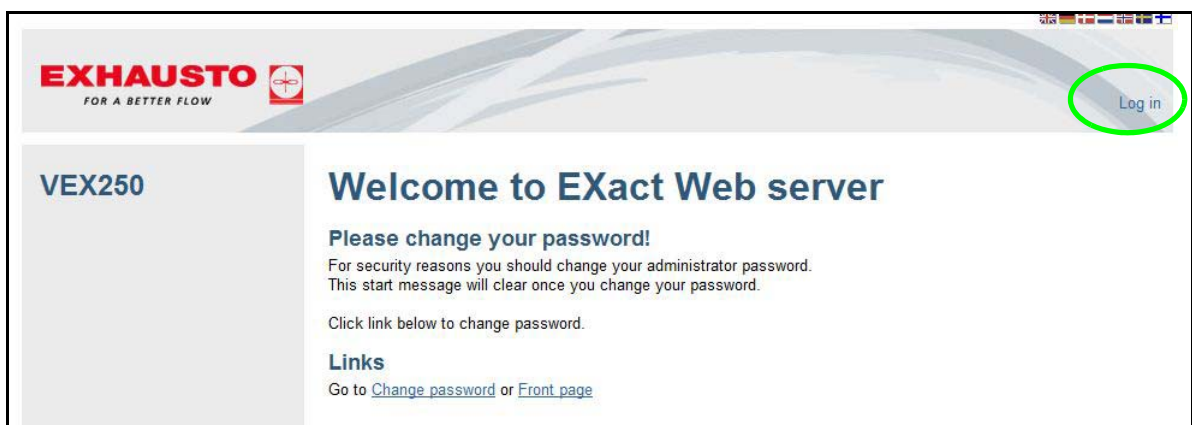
EXHAUSTO
FOR A BETTER FLOW

Log in

VEX250

Welcome to EXact Web server

Please change your password!

For security reasons you should change your administrator password. This start message will clear once you change your password.

Click link below to change password.

Links

Go to Change password or Front page